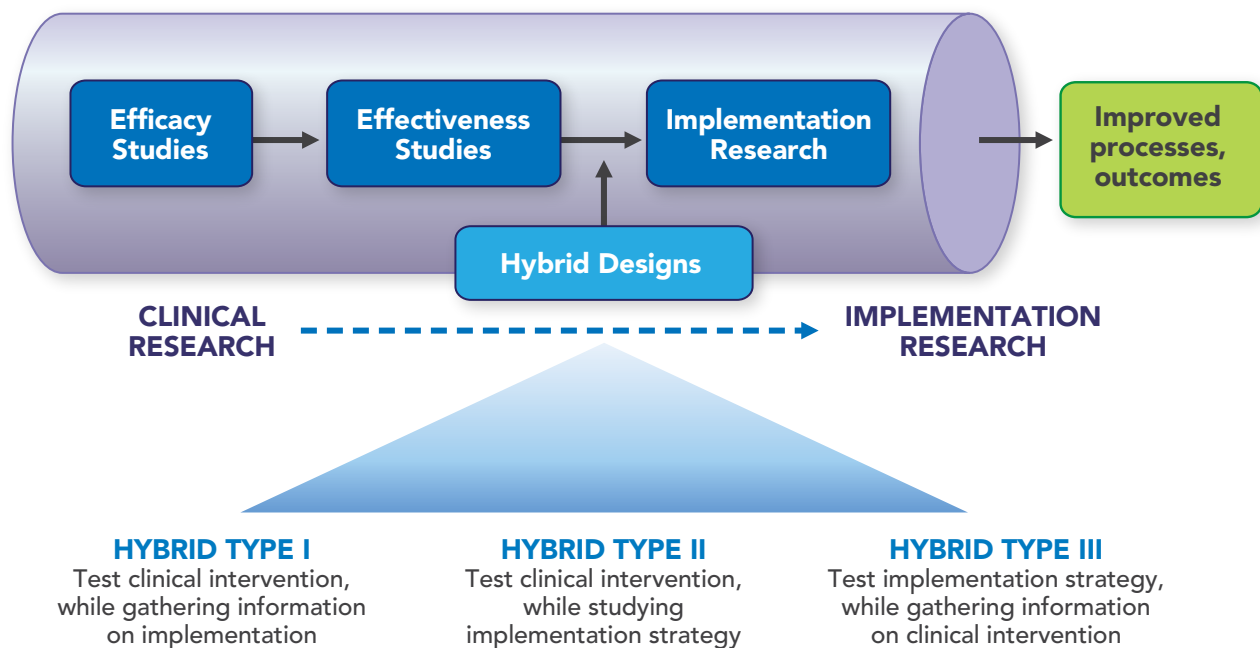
Efficacy Studies

Effectiveness Studies

Implementation Research

Improved processes, outcomes

Hybrid Designs

CLINICAL RESEARCH

IMPLEMENTATION RESEARCH

HYBRID TYPE I
Test clinical intervention, while gathering information on implementation

HYBRID TYPE II
Test clinical intervention, while studying implementation strategy

HYBRID TYPE III
Test implementation strategy, while gathering information on clinical intervention